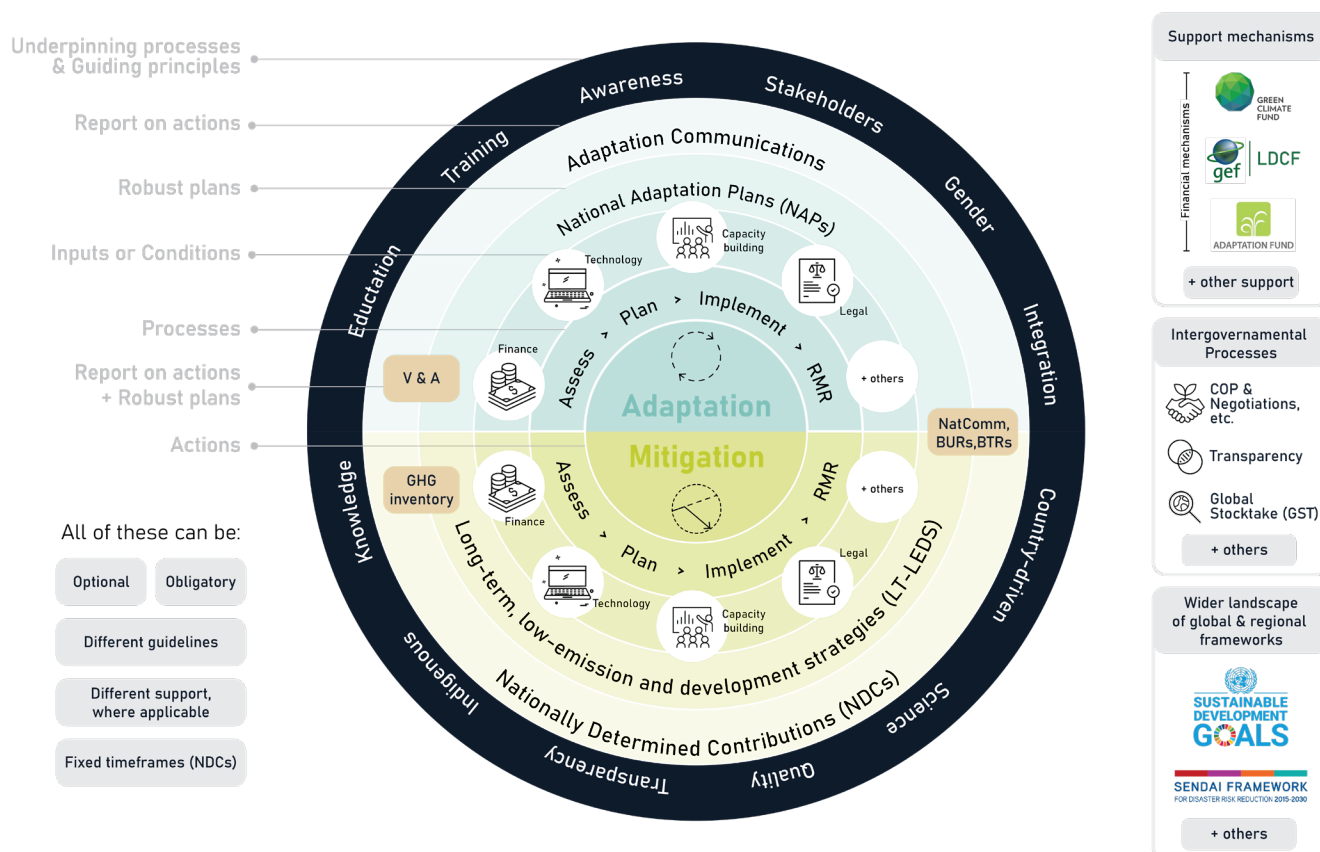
Underpinning processes & Guiding principles

Report on actions

Robust plans

Inputs or Conditions

Processes

Report on actions + Robust plans

Actions

Awareness

Stakeholders

Training

Gender

Eductation

Integration

Knowledge

Country-driven

Indigenous

Transparency

Quality

Science

Adaptation Communications

National Adaptation Plans (NAPs)

Technology

Capacity building

Legal

Finance

+ others

V & A

Assess

Plan

Implement

RMR

Adaptation

Mitigation

NatComm, BURs,BTRs

GHG inventory

Assess

Plan

Implement

RMR

Finance

+ others

Legal

Technology

Capacity building

Long-term, low-emission and development strategies (LT-LEDS)

Nationally Determined Contributions (NDCs)

All of these can be:

Optional

Obligatory

Different guidelines

Different support, where applicable

Fixed timeframes (NDCs)

Support mechanisms

Financial mechanisms

GREEN CLIMATE FUND

gef

LDCF

ADAPTATION FUND

+ other support

Intergovernmental Processes

COP & Negotiations, etc.

Transparency

Global Stocktake (GST)

+ others

Wider landscape of global & regional frameworks

SUSTAINABLE DEVELOPMENT GOALS

SENDAI FRAMEWORK FOR DISASTER RISK REDUCTION 2015-2030

+ others